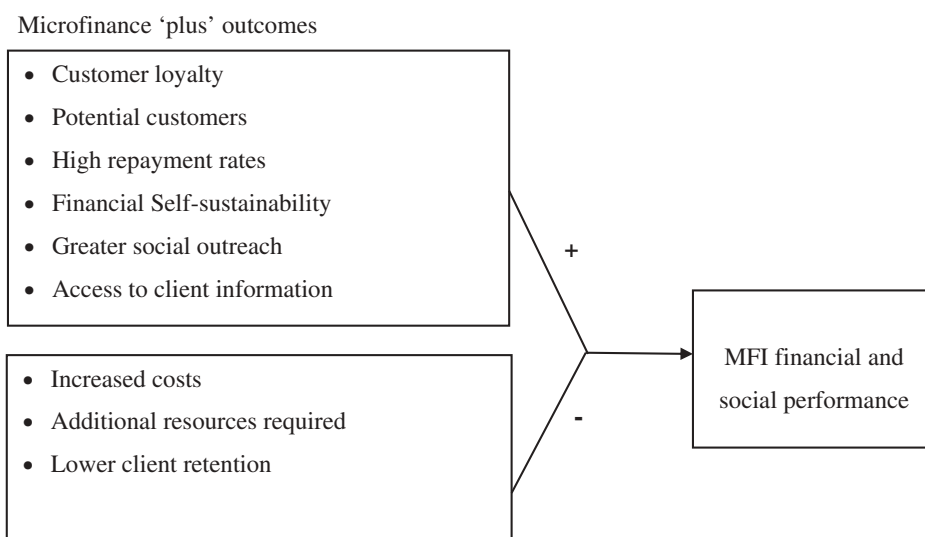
Microfinance 'plus' outcomes

- Customer loyalty
- Potential customers
- High repayment rates
- Financial Self-sustainability
- Greater social outreach
- Access to client information

+

- Increased costs
- Additional resources required
- Lower client retention

-

MFI financial and social performance